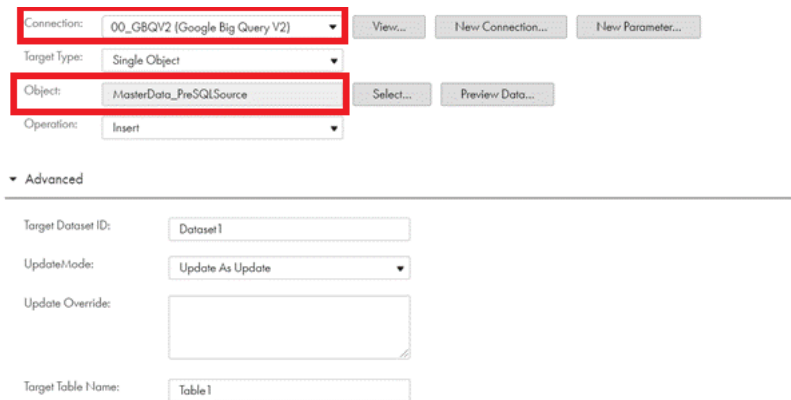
Connection: 00_GBQV2 (Google Big Query V2) View... New Connection... New Parameter...

Target Type: Single Object

Object: MasterData_PreSQLSource Select... Preview Data...

Operation: Insert

Advanced

Target Dataset ID: Dataset1

UpdateMode: Update As Update

Update Override:

Target Table Name: Table1